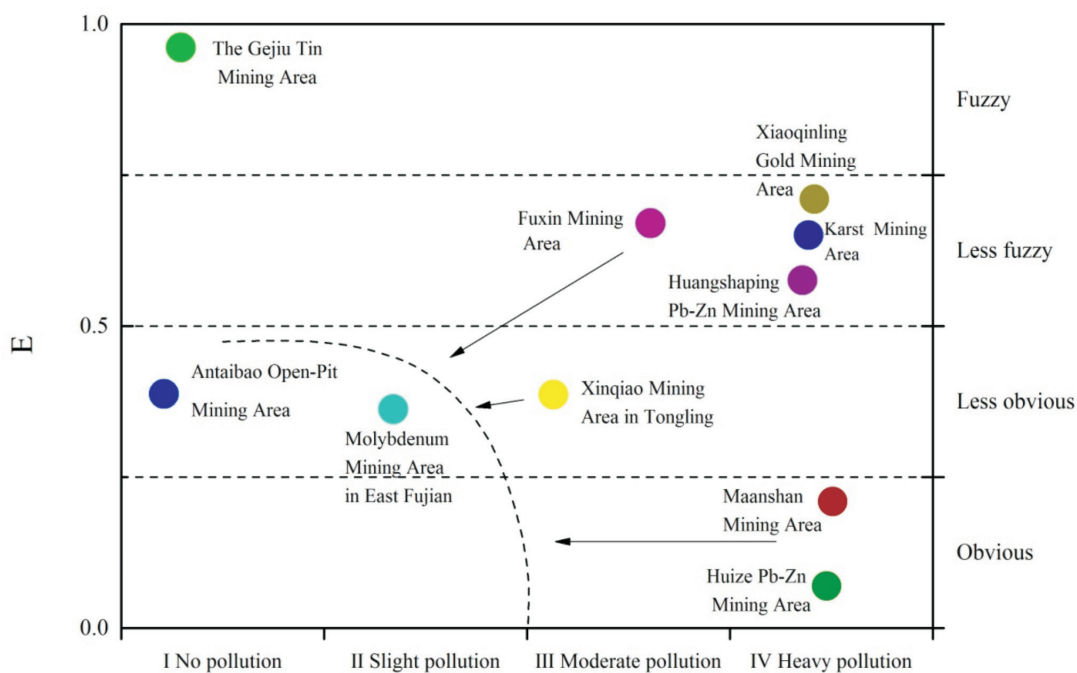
1.0
0.5
0.0
E

The Gejiu Tin Mining Area

Fuzzy

Xiaoqinling Gold Mining Area

Fuxin Mining Area

Karst Mining Area

Less fuzzy

Huangshaping Pb-Zn Mining Area

Antaibao Open-Pit Mining Area

Molybdenum Mining Area in East Fujian

Xinqiao Mining Area in Tongling

Less obvious

Maanshan Mining Area

Obvious

Huize Pb-Zn Mining Area

I No pollution
II Slight pollution
III Moderate pollution
IV Heavy pollution